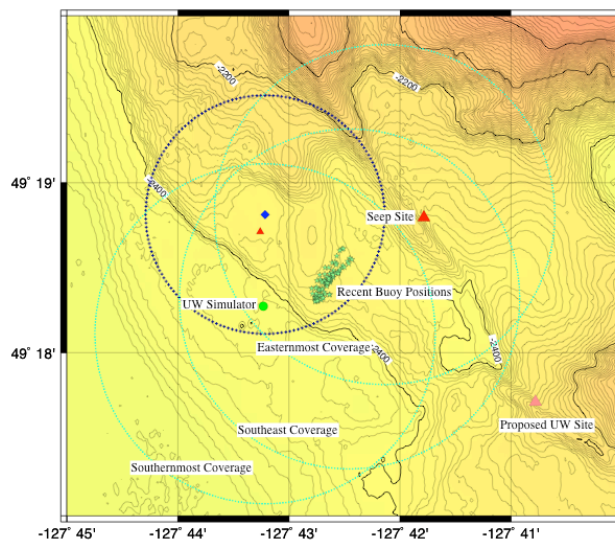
-2200

-2200

-2400

49° 19'

Seep Site

Recent Buoy Positions

UW Simulator

49° 18'

Easternmost Coverage

-2400

-2400

Proposed UW Site

Southeast Coverage

Southernmost Coverage

-127° 45'

-127° 44'

-127° 43'

-127° 42'

-127° 41'